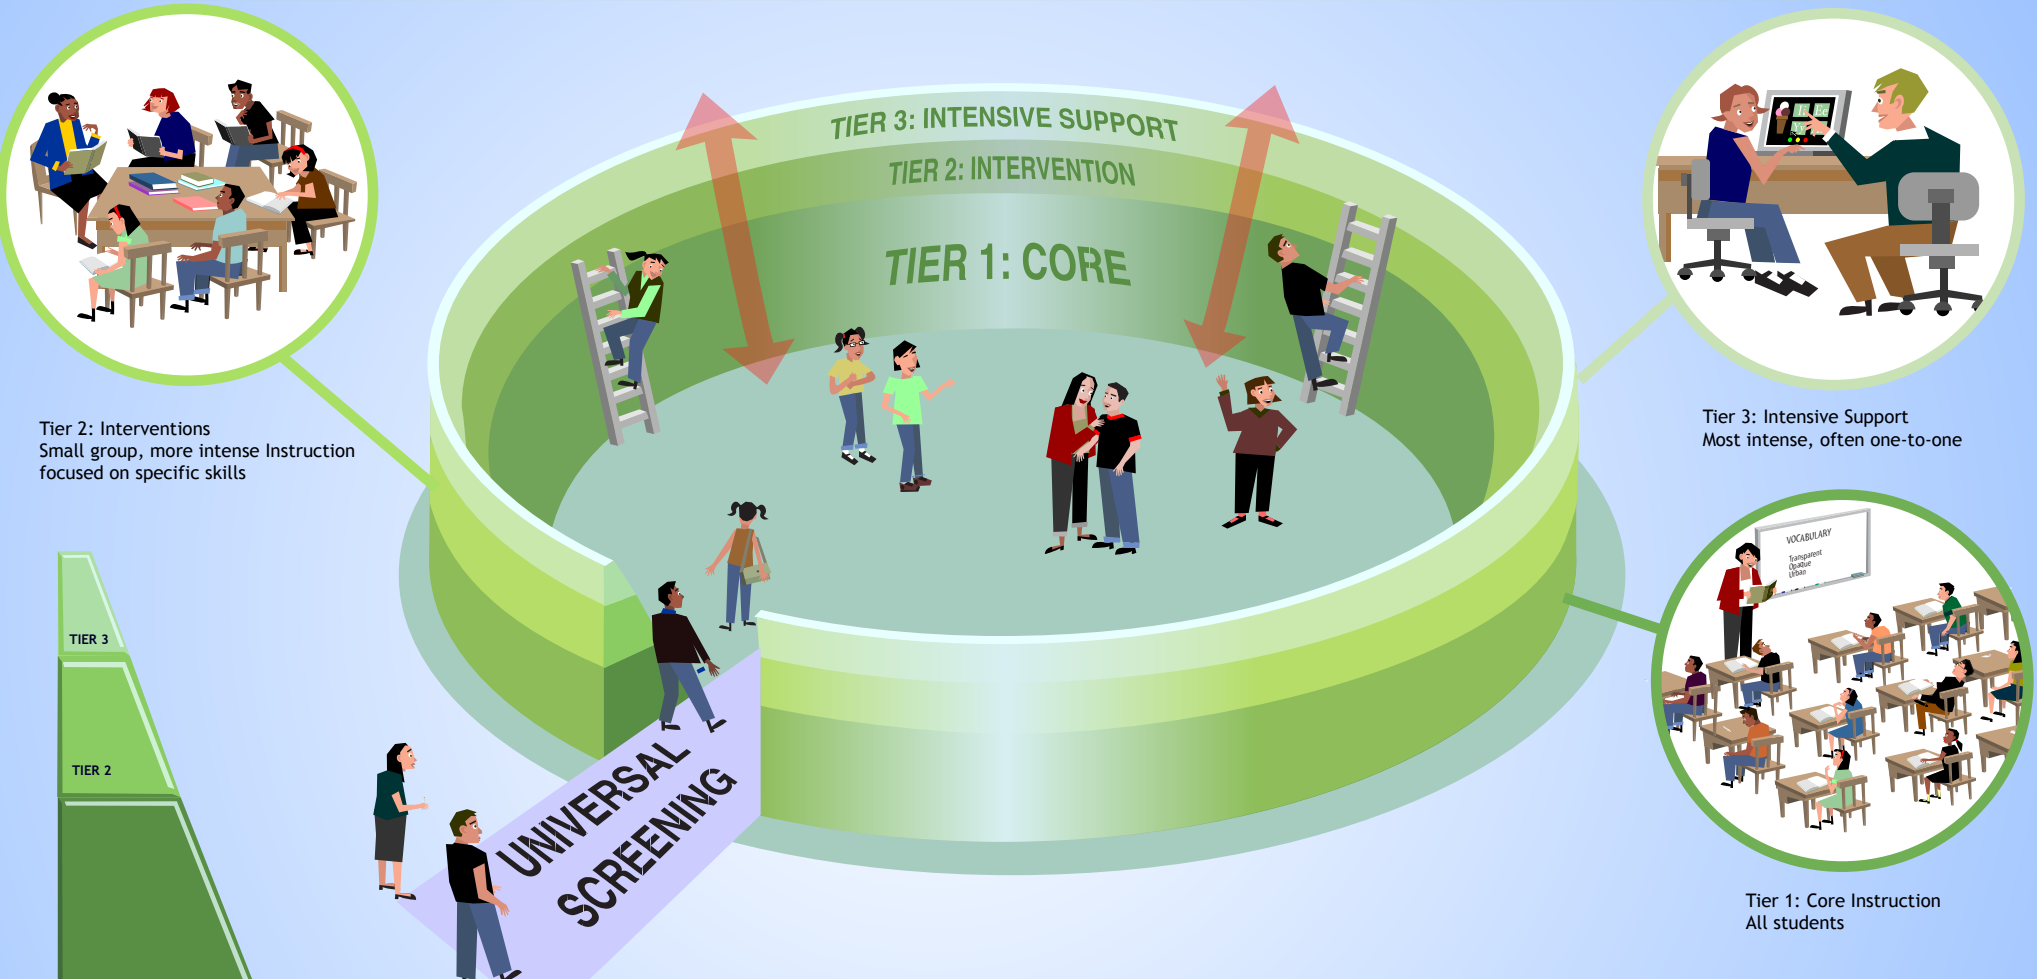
TIER 3: INTENSIVE SUPPORT

TIER 2: INTERVENTION

TIER 1: CORE

Tier 2: Interventions
Small group, more intense Instruction focused on specific skills

Tier 3: Intensive Support
Most intense, often one-to-one

VOCABULARY
Transparent
Opaque
Urban

Tier 1: Core Instruction
All students

TIER 3

TIER 2

UNIVERSAL SCREENING